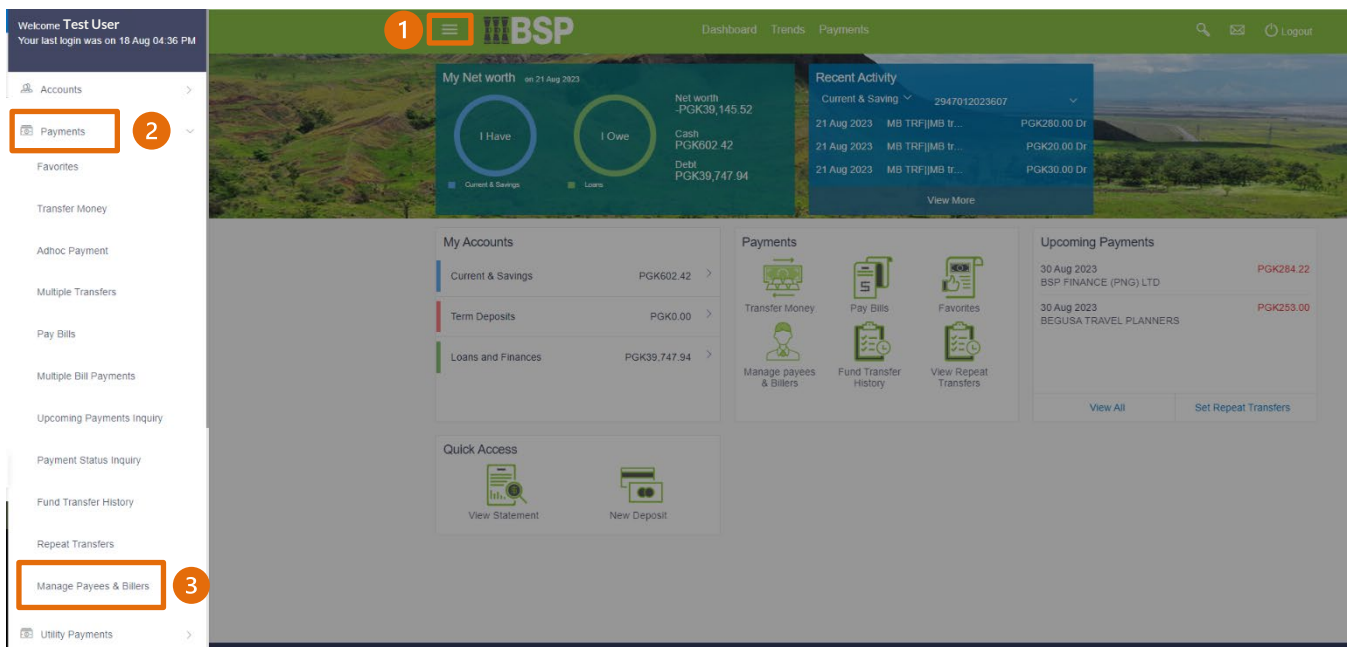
Welcome Test User
Your last login was on 18 Aug 04:36 PM

Accounts
Payments
Favorites
Transfer Money
Adhoc Payment
Multiple Transfers
Pay Bills
Multiple Bill Payments
Upcoming Payments Inquiry
Payment Status Inquiry
Fund Transfer History
Repeat Transfers
Manage Payees & Billers
Utility Payments

1
2
3

BSP
Dashboard Trends Payments
Logout

My Net worth on 21 Aug 2023
I Have
I Owe
Current & Savings
Loans
Net worth
-PGK39,145.52
Cash
PGK602.42
Debt
PGK39,747.94

Recent Activity
Current & Saving
2947012023607
21 Aug 2023 MB TRF||MB tr... PGK280.00 Dr
21 Aug 2023 MB TRF||MB tr... PGK20.00 Dr
21 Aug 2023 MB TRF||MB tr... PGK30.00 Dr
View More

My Accounts
Current & Savings PGK602.42
Term Deposits PGK0.00
Loans and Finances PGK39,747.94

Payments
Transfer Money
Pay Bills
Favorites
Manage payees & Billers
Fund Transfer History
View Repeat Transfers

Upcoming Payments
30 Aug 2023
BSP FINANCE (PNG) LTD
PGK284.22
30 Aug 2023
BEGUSA TRAVEL PLANNERS
PGK253.00
View All
Set Repeat Transfers

Quick Access
View Statement
New Deposit